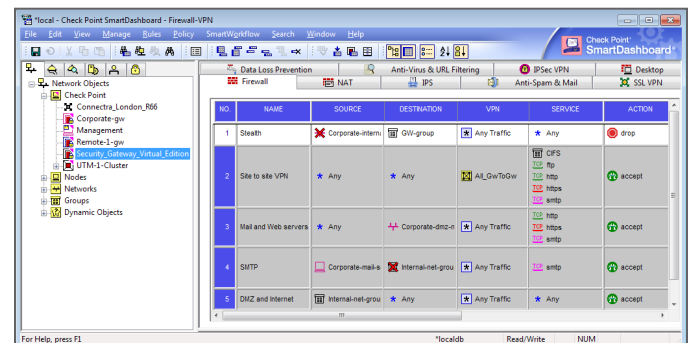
*local - Check Point SmartDashboard - Firewall-VPN

File Edit View Manage Rules Policy SmartWorkflow Search Window Help

Check Point SmartDashboard

Network Objects
Check Point
Connectra_London_R66
Corporate-gw
Management
Remote-1-gw
Security_Gateway_Virtual_Edition
UTM-1-Cluster
Nodes
Networks
Groups
Dynamic Objects

Data Loss Prevention | Anti-Virus & URL Filtering | IPSec VPN | Desktop
Firewall | NAT | IPS | Anti-Spam & Mail | SSL VPN

| NO. | NAME | SOURCE | DESTINATION | VPN | SERVICE | ACTION |
|---|---|---|---|---|---|---|
| 1 | Stealth | Corporate-intern | GW-group | Any Traffic | Any | drop |
| 2 | Site to site VPN | Any | Any | All_GwToGw | CIFS ftp http https smtp | accept |
| 3 | Mail and Web servers | Any | Corporate-dmz-n | Any Traffic | http https smtp | accept |
| 4 | SMTP | Corporate-mail-s | Internal-net-grou | Any Traffic | smtp | accept |
| 5 | DMZ and Internet | Internal-net-grou | Any | Any Traffic | Any | accept |

For Help, press F1 | *localdb | Read/Write | NUM